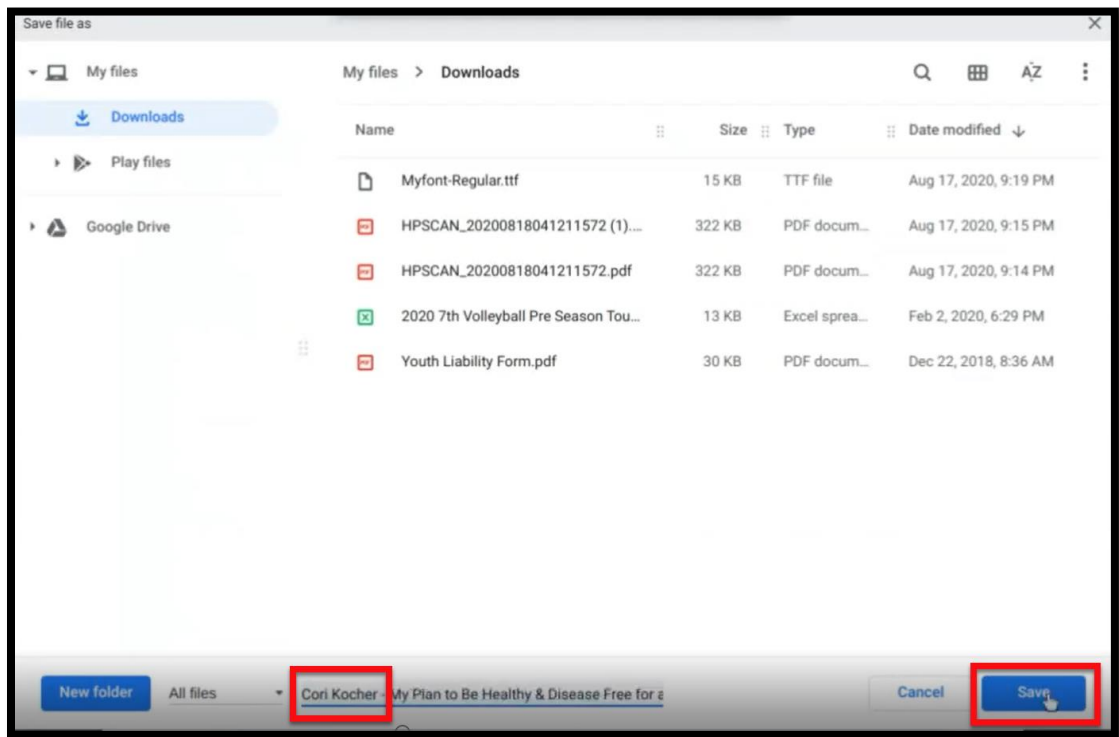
Save file as

My files

Downloads

Play files

Google Drive

My files > Downloads

AZ

| Name | Size | Type | Date modified ↓ |
|---|---|---|---|
| Myfont-Regular.ttf | 15 KB | TTF file | Aug 17, 2020, 9:19 PM |
| HPSCAN_20200818041211572 (1).... | 322 KB | PDF docum... | Aug 17, 2020, 9:15 PM |
| HPSCAN_20200818041211572.pdf | 322 KB | PDF docum... | Aug 17, 2020, 9:14 PM |
| 2020 7th Volleyball Pre Season Tou... | 13 KB | Excel sprea... | Feb 2, 2020, 6:29 PM |
| Youth Liability Form.pdf | 30 KB | PDF docum... | Dec 22, 2018, 8:36 AM |

New folder

All files

Cori Kocher - My Plan to Be Healthy & Disease Free for a

Cancel

Save